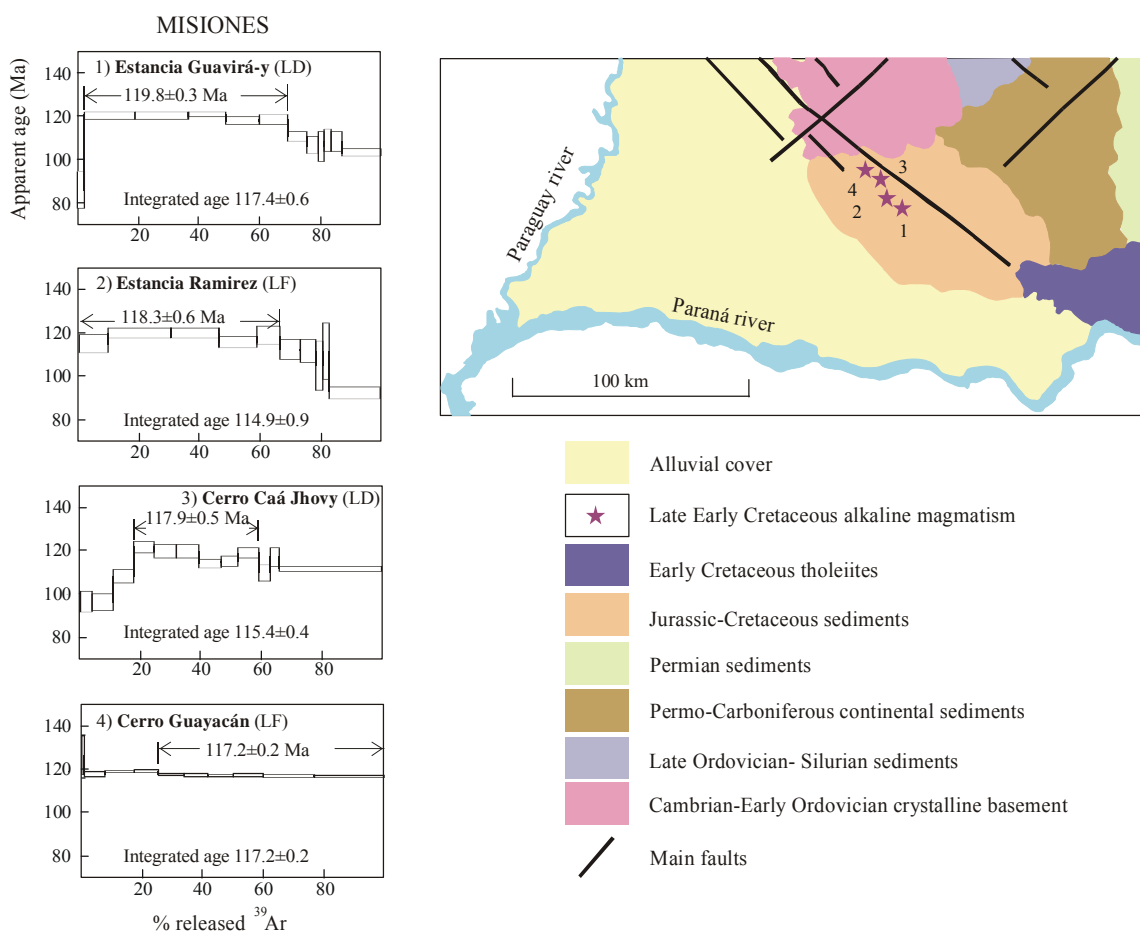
MISIONES

Apparent age (Ma)

1) **Estancia Guavirá-y** (LD)
140
120
100
80
119.8±0.3 Ma
Integrated age 117.4±0.6
20 40 60 80

2) **Estancia Ramirez** (LF)
140
120
100
80
118.3±0.6 Ma
Integrated age 114.9±0.9
20 40 60 80

3) **Cerro Caá Jhovy** (LD)
140
120
100
80
117.9±0.5 Ma
Integrated age 115.4±0.4
20 40 60 80

4) **Cerro Guayacán** (LF)
140
120
100
80
117.2±0.2 Ma
Integrated age 117.2±0.2
20 40 60 80

% released $^{39}$Ar

Paraguay river
Paraná river
3
4
2
1
100 km

Alluvial cover
Late Early Cretaceous alkaline magmatism
Early Cretaceous tholeiites
Jurassic-Cretaceous sediments
Permian sediments
Permo-Carboniferous continental sediments
Late Ordovician- Silurian sediments
Cambrian-Early Ordovician crystalline basement
Main faults